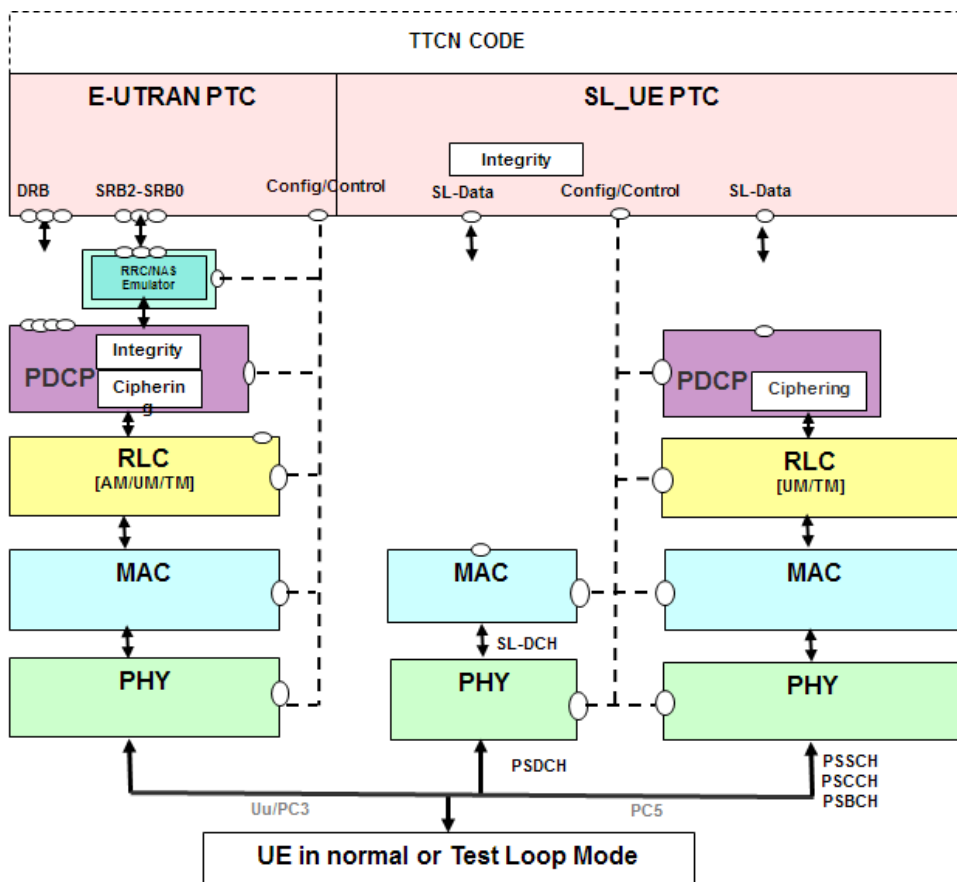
TTCN CODE

E-UTRAN PTC

SL_UE PTC

Integrity

DRB

SRB2-SRB0

Config/Control

SL-Data

Config/Control

SL-Data

RRC/NAS Emulator

PDCP

Integrity

Ciphering

PDCP

Ciphering

RLC
[AM/UM/TM]

RLC
[UM/TM]

MAC

MAC

MAC

SL-DCH

PHY

PHY

PHY

PSDCH

PSSCH
PSCCH
PSBCH

Uu/PC3

PC5

UE in normal or Test Loop Mode